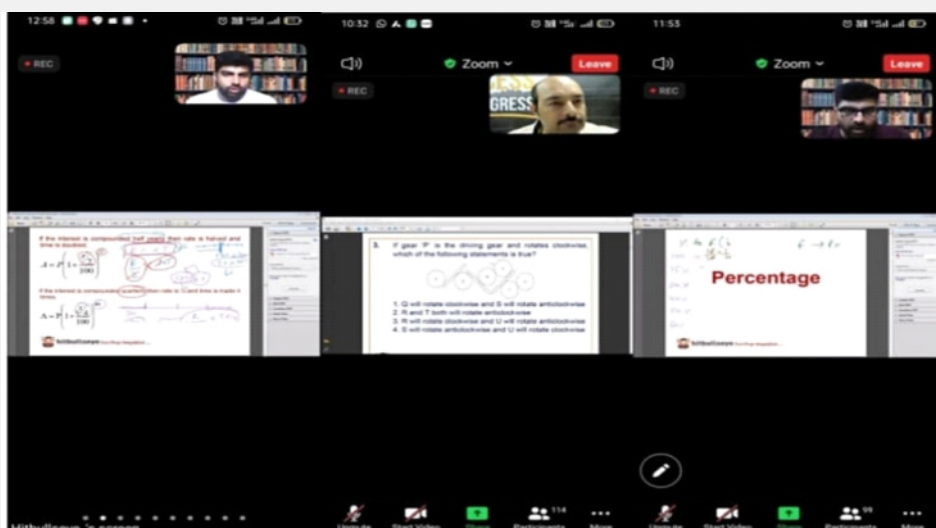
12:58

REC

If the interest is compounded half yearly then rate is halved and time is doubled.

$A = P\left(1 + \frac{R}{100}\right)$

If the interest is compounded quarterly then rate is ¼ and time is made 4 times.

$A = P\left(1 + \frac{R}{100}\right)$

10:32

Zoom

Leave

REC

GRESS

3. If gear 'P' is the driving gear and rotates clockwise, which of the following statements is true?

1. Q will rotate clockwise and S will rotate anticlockwise
2. R and T both will rotate anticlockwise
3. R will rotate clockwise and U will rotate anticlockwise
4. S will rotate anticlockwise and U will rotate clockwise

11:53

Zoom

Leave

REC

Percentage

Mute

Start Video

Share

Participants 114

More

Mute

Start Video

Share

Participants 99

More